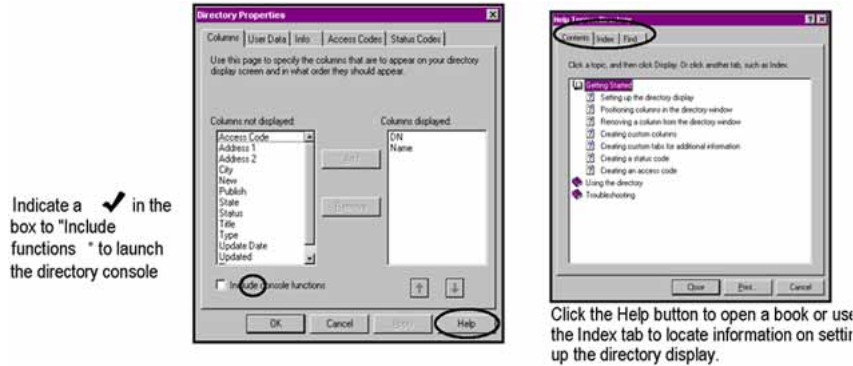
Indicate a ✔ in the box to "Include functions " to launch the directory console

Directory Properties

Columns | User Data | Info | Access Codes | Status Codes

Use this page to specify the columns that are to appear on your directory display screen and in what order they should appear.

Columns not displayed:
Access Code
Address 1
Address 2
City
New
Publish
State
Status
Title
Type
Update Date
Updated

Add
Remove

Columns displayed:
DN
Name

Include console functions

OK | Cancel | Apply | Help

Help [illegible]

Contents | Index | Find

Click a topic, and then click Display. Or click another tab, such as Index.

Getting Started
Setting up the directory display
Positioning columns in the directory window
Removing a column from the directory window
Creating custom columns
Creating custom tabs for additional information
Creating a status code
Creating an access code
Using the directory
Troubleshooting

Close | Print... | Cancel

Click the Help button to open a book or use the Index tab to locate information on settin up the directory display.